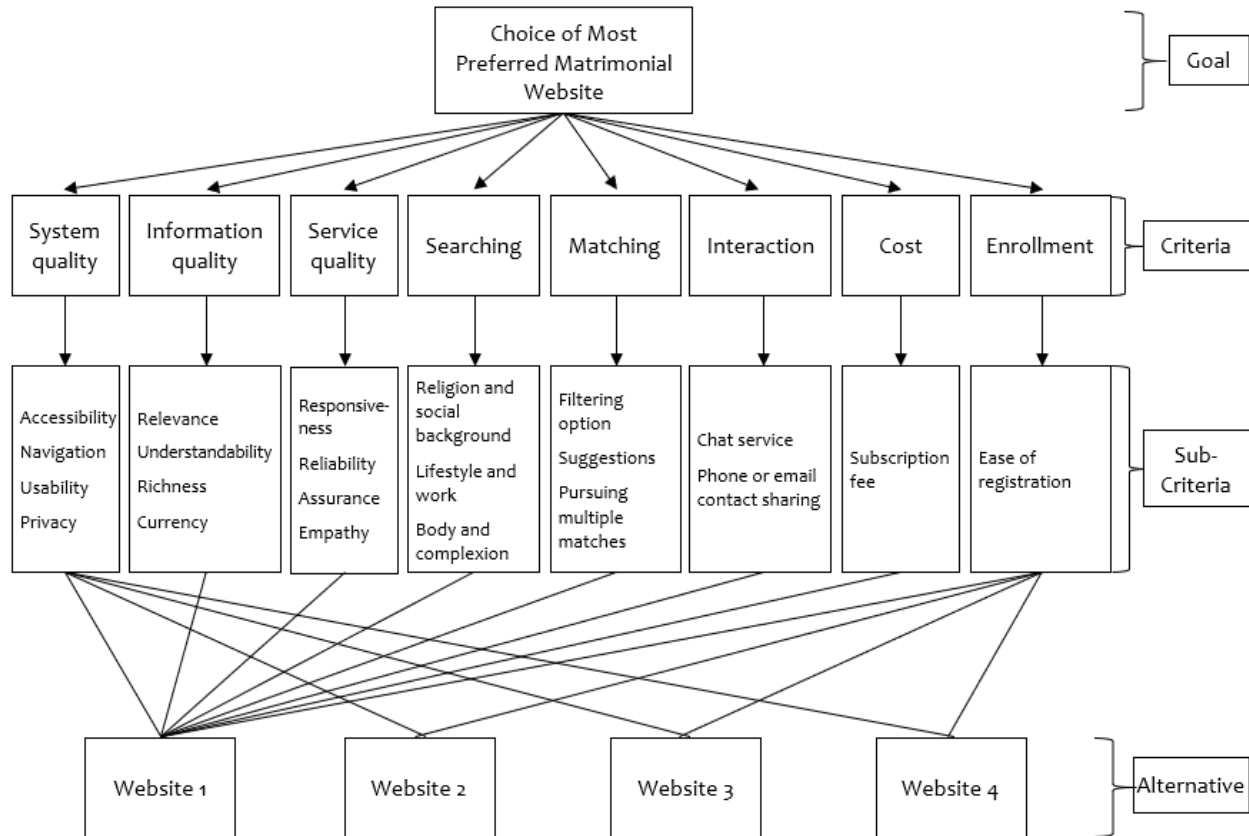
Choice of Most Preferred Matrimonial Website

Goal

System quality

Information quality

Service quality

Searching

Matching

Interaction

Cost

Enrollment

Criteria

Accessibility
Navigation
Usability
Privacy

Relevance
Understandability
Richness
Currency

Responsiveness
Reliability
Assurance
Empathy

Religion and social background
Lifestyle and work
Body and complexion

Filtering option
Suggestions
Pursuing multiple matches

Chat service
Phone or email contact sharing

Subscription fee

Ease of registration

Sub-Criteria

Website 1

Website 2

Website 3

Website 4

Alternative